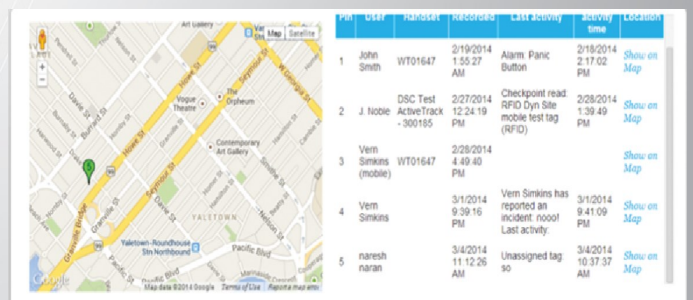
Map Satellite

Art Gallery

Vogue Theatre

The Orpheum

Contemporary Art Gallery

YALETOWN

Yaletown-Roundhouse Stn Northbound

Pacific Blvd

Howe St

Seymour St

Granville St

Davie St

Burrard St

Smithe St

Nelson St

Helmcken St

Drake St

Richards St

Homer St

W Georgia St

Robson St

Hornby St

Google

Map data ©2014 Google Terms of Use Report a map error

| Pin | User | Handset | Recorded | Last activity | Activity time | Location |
|---|---|---|---|---|---|---|
| 1 | John Smith | WT01647 | 2/19/2014 1:55:27 AM | Alarm: Panic Button | 2/18/2014 2:17:02 PM | Show on Map |
| 2 | J. Noble | DSC Test ActiveTrack - 300185 | 2/27/2014 12:24:19 PM | Checkpoint read: RFID Dyn Site mobile test tag (RFID) | 2/28/2014 1:39:49 PM | Show on Map |
| 3 | Vern Simkins (mobile) | WT01647 | 2/28/2014 4:49:40 PM | | | Show on Map |
| 4 | Vern Simkins | | 3/1/2014 9:39:16 PM | Vern Simkins has reported an incident: nooo! Last activity: | 3/1/2014 9:41:09 PM | Show on Map |
| 5 | naresh naran | | 3/4/2014 11:12:26 AM | Unassigned tag: so | 3/4/2014 10:37:37 AM | Show on Map |